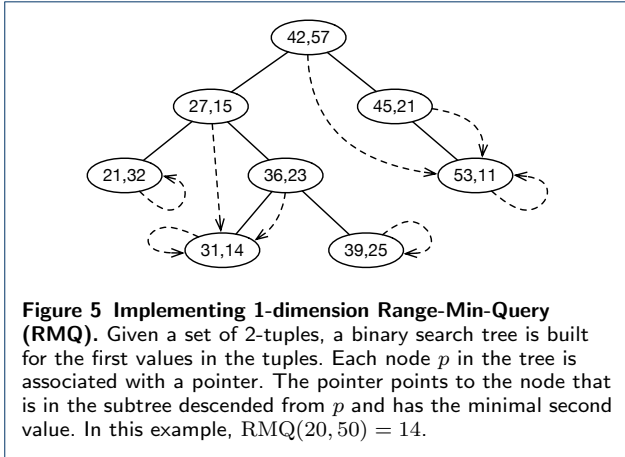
42,57

27,15

45,21

21,32

36,23

53,11

31,14

39,25

**Figure 5 Implementing 1-dimension Range-Min-Query (RMQ).** Given a set of 2-tuples, a binary search tree is built for the first values in the tuples. Each node $p$ in the tree is associated with a pointer. The pointer points to the node that is in the subtree descended from $p$ and has the minimal second value. In this example, $\mathrm{RMQ}(20, 50) = 14$.